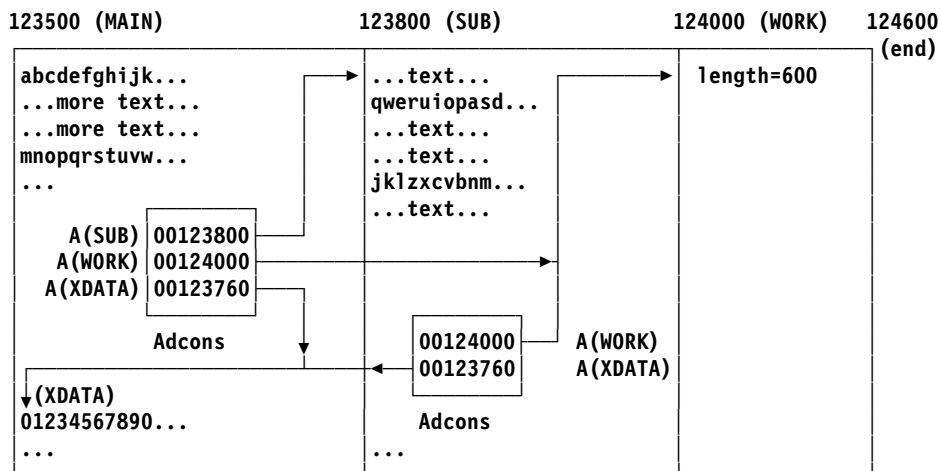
123500 (MAIN)

123800 (SUB)

124000 (WORK)

124600 (end)

abcdefghijk...
...more text...
...more text...
mnopqrstuvw...
...

A(SUB) 00123800
A(WORK) 00124000
A(XDATA) 00123760

Adcons

(XDATA)
01234567890...
...

...text...
qweruiopasd...
...text...
...text...
jklzxcvbnm...
...text...

00124000 A(WORK)
00123760 A(XDATA)

Adcons

...

length=600